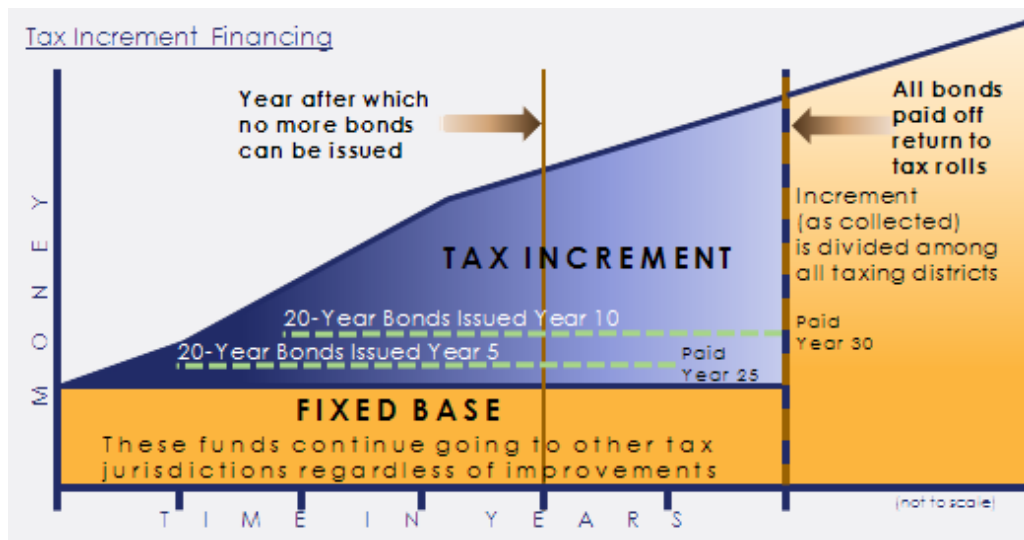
Tax Increment Financing

Year after which no more bonds can be issued

All bonds paid off return to tax rolls

MONEY

TAX INCREMENT

Increment (as collected) is divided among all taxing districts

20-Year Bonds Issued Year 10

Paid Year 30

20-Year Bonds Issued Year 5

Paid Year 25

FIXED BASE

These funds continue going to other tax jurisdictions regardless of improvements

TIME IN YEARS

(not to scale)